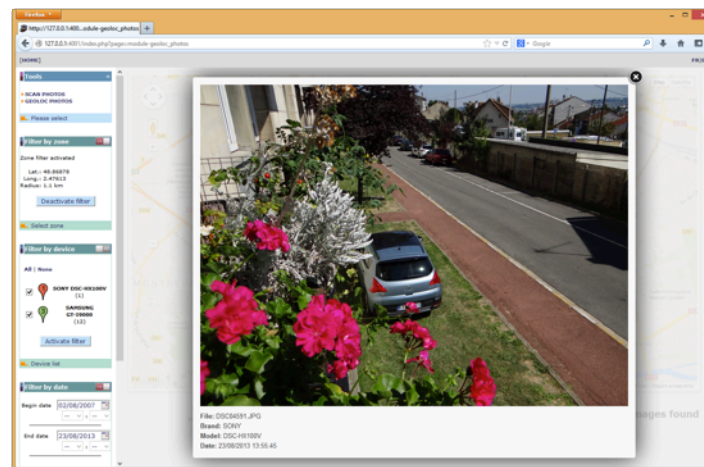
Firefox
http://127.0.0.1:400...odule-geoloc_photos
127.0.0.1:4001/index.php?page=module-geoloc_photos
Google
[HOME]
Tools
» SCAN PHOTOS
» GEOLOC PHOTOS
Please select
Filter by zone
Zone filter activated
Lat.: 48.86870
Long.: 2.47613
Radius: 1.1 km
Deactivate filter
Select zone
Filter by device
All | None
SONY DSC-HX100V (1)
SAMSUNG GT-I9000 (10)
Activate filter
Device list
Filter by date
Begin date 02/08/2007
End date 23/08/2013
File: DSC04591.JPG
Brand: SONY
Model: DSC-HX100V
Date: 23/08/2013 13:55:45
images found